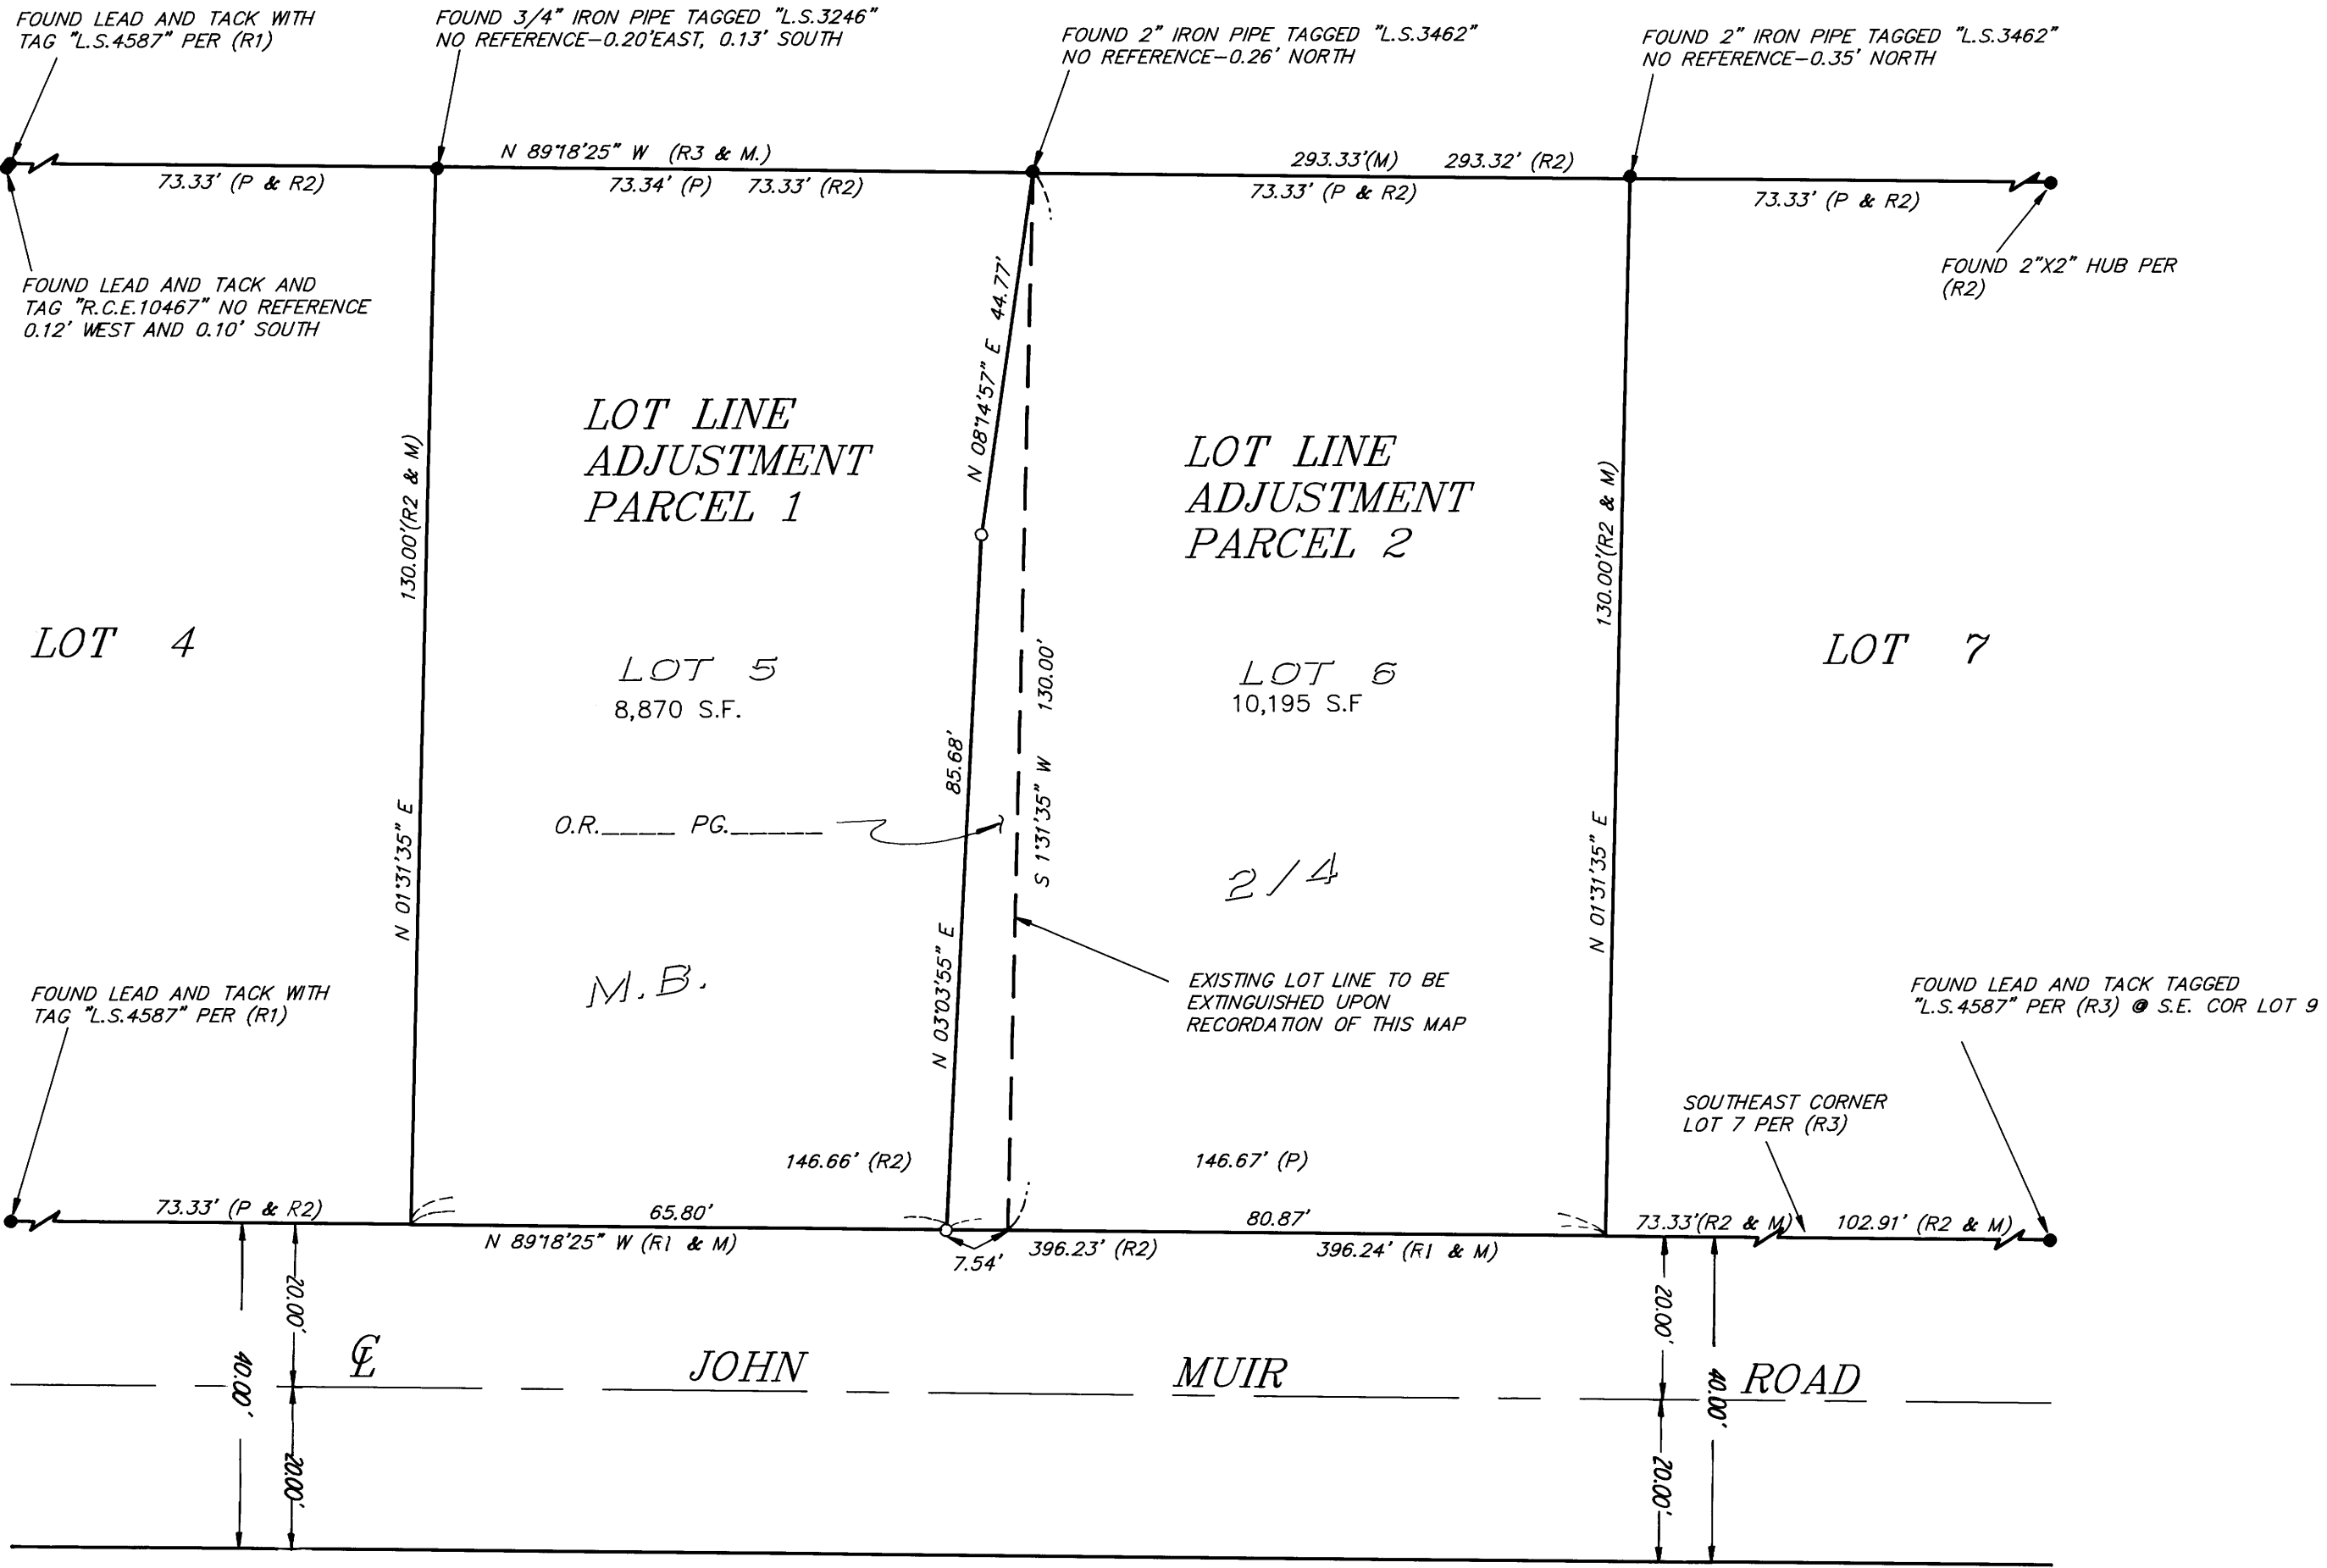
FOUND LEAD AND TACK WITH TAG "L.S.4587" PER (R1)

FOUND 3/4" IRON PIPE TAGGED "L.S.3246" NO REFERENCE–0.20'EAST, 0.13' SOUTH

FOUND 2" IRON PIPE TAGGED "L.S.3462" NO REFERENCE–0.26' NORTH

FOUND 2" IRON PIPE TAGGED "L.S.3462" NO REFERENCE–0.35' NORTH

N 89°18'25" W (R3 & M.)

293.33'(M) 293.32' (R2)

73.33' (P & R2)

73.34' (P) 73.33' (R2)

73.33' (P & R2)

73.33' (P & R2)

FOUND 2"X2" HUB PER (R2)

FOUND LEAD AND TACK AND TAG "R.C.E.10467" NO REFERENCE 0.12' WEST AND 0.10' SOUTH

N 08°14'57" E 44.77'

LOT LINE ADJUSTMENT PARCEL 1

LOT LINE ADJUSTMENT PARCEL 2

130.00'(R2 & M)

130.00'(R2 & M)

LOT 4

LOT 5
8,870 S.F.

LOT 6
10,195 S.F

LOT 7

130.00'

85.68'

S 1°31'35" W

O.R.____ PG._____

N 01°31'35" E

N 01°31'35" E

2/4

M.B.

N 03°03'55" E

EXISTING LOT LINE TO BE EXTINGUISHED UPON RECORDATION OF THIS MAP

FOUND LEAD AND TACK WITH TAG "L.S.4587" PER (R1)

FOUND LEAD AND TACK TAGGED "L.S.4587" PER (R3) @ S.E. COR LOT 9

SOUTHEAST CORNER LOT 7 PER (R3)

146.66' (R2)

146.67' (P)

73.33' (P & R2)

65.80'

80.87'

73.33'(R2 & M)

102.91' (R2 & M)

N 89°18'25" W (R1 & M)

7.54'

396.23' (R2)

396.24' (R1 & M)

20.00'

20.00'

40.00'

40.00'

20.00'

20.00'

℄ JOHN MUIR ROAD